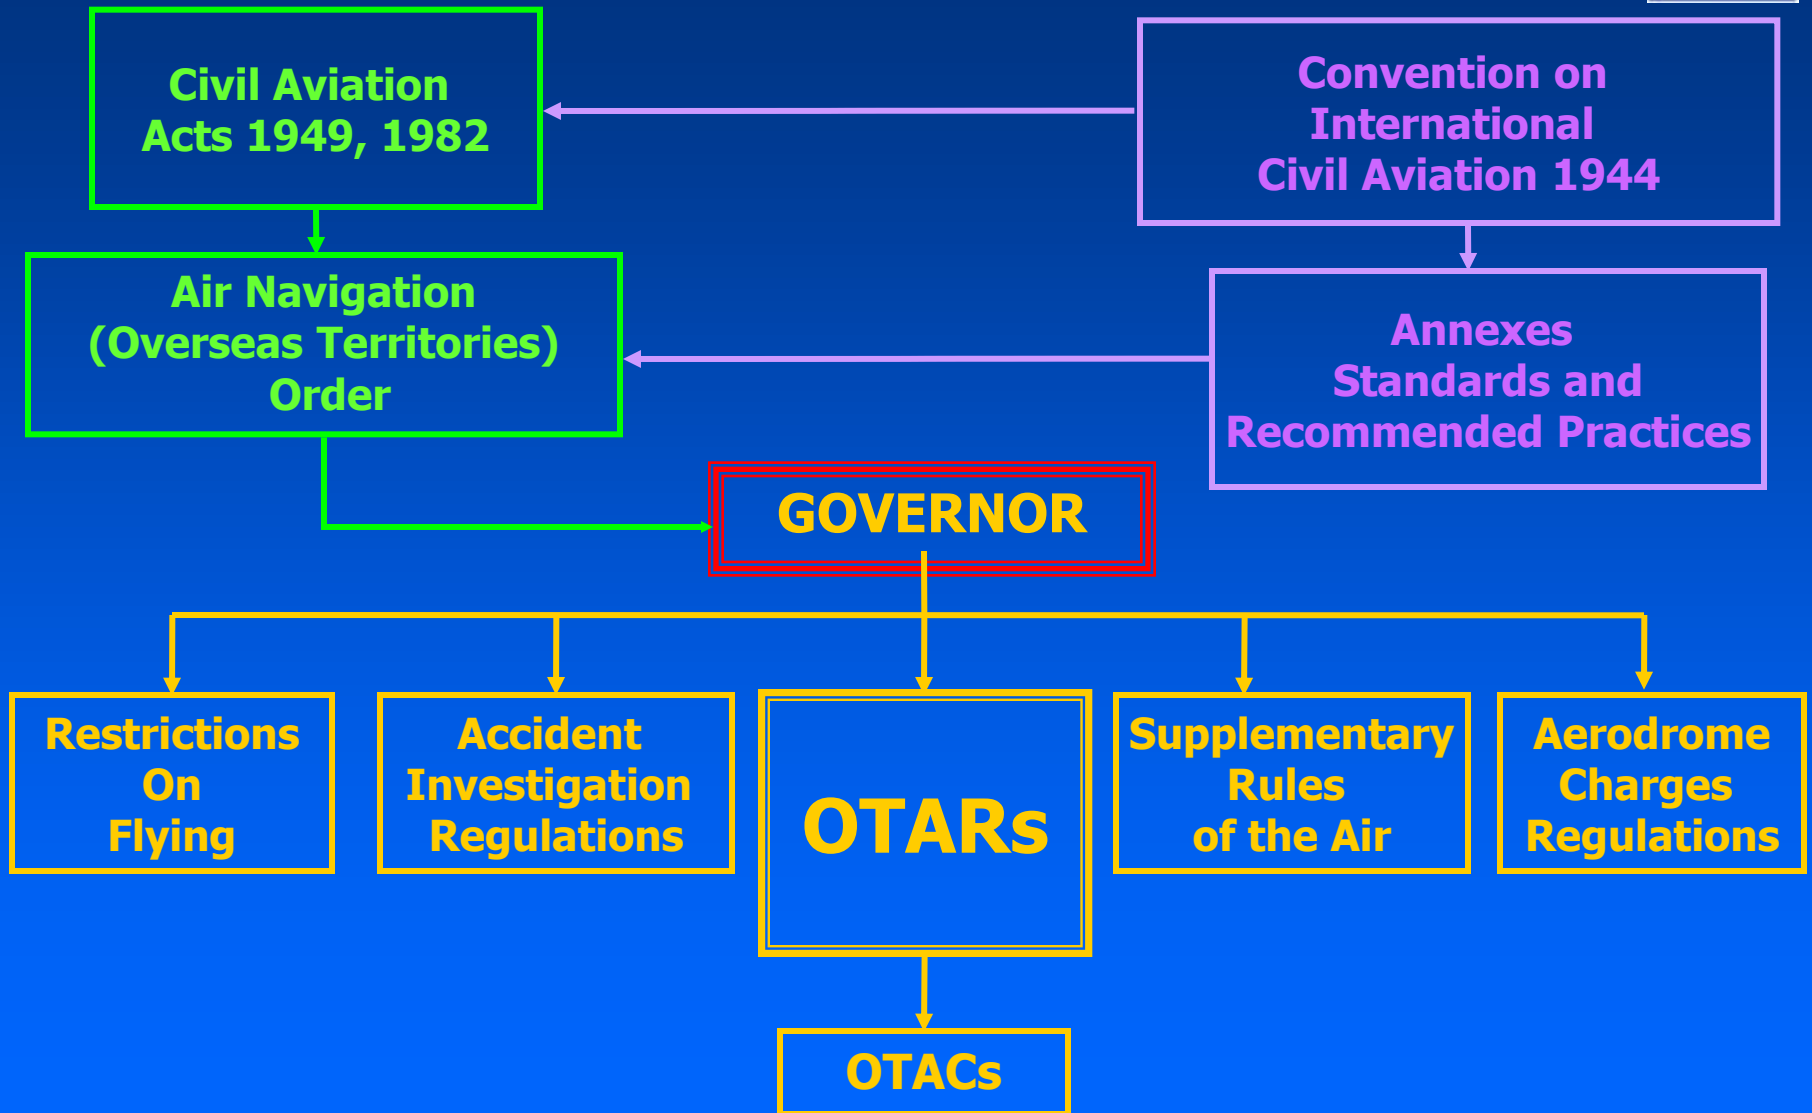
Civil Aviation Acts 1949, 1982

Convention on International Civil Aviation 1944

Air Navigation (Overseas Territories) Order

Annexes Standards and Recommended Practices

GOVERNOR

Restrictions On Flying

Accident Investigation Regulations

OTARs

Supplementary Rules of the Air

Aerodrome Charges Regulations

OTACs